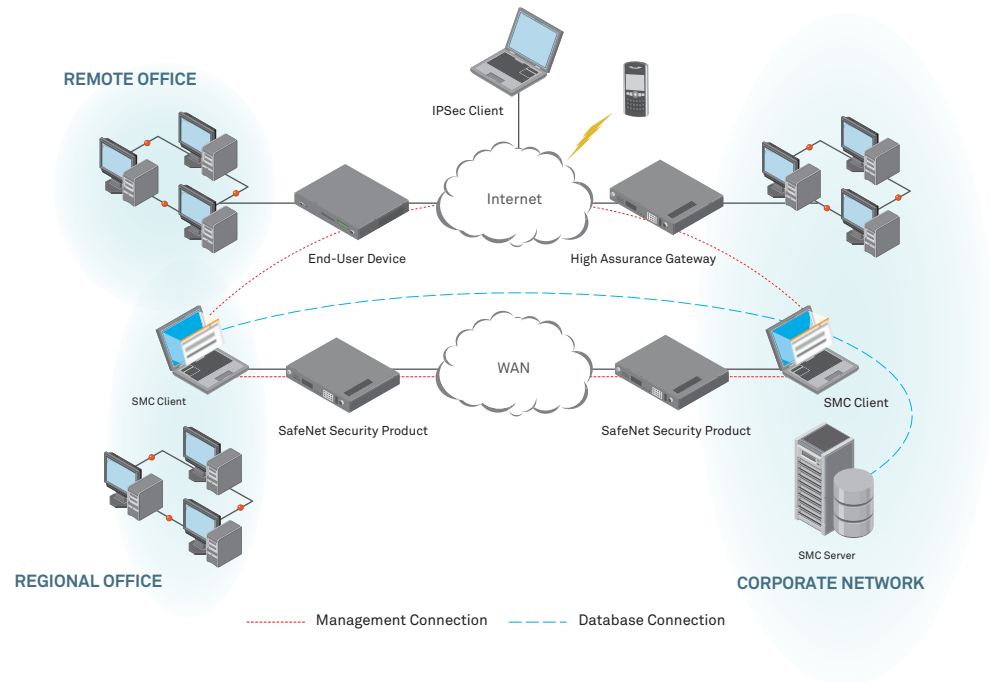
REMOTE OFFICE

IPSec Client

Internet

End-User Device

High Assurance Gateway

SMC Client

WAN

SMC Client

SafeNet Security Product

SafeNet Security Product

SMC Server

REGIONAL OFFICE

CORPORATE NETWORK

Management Connection

Database Connection